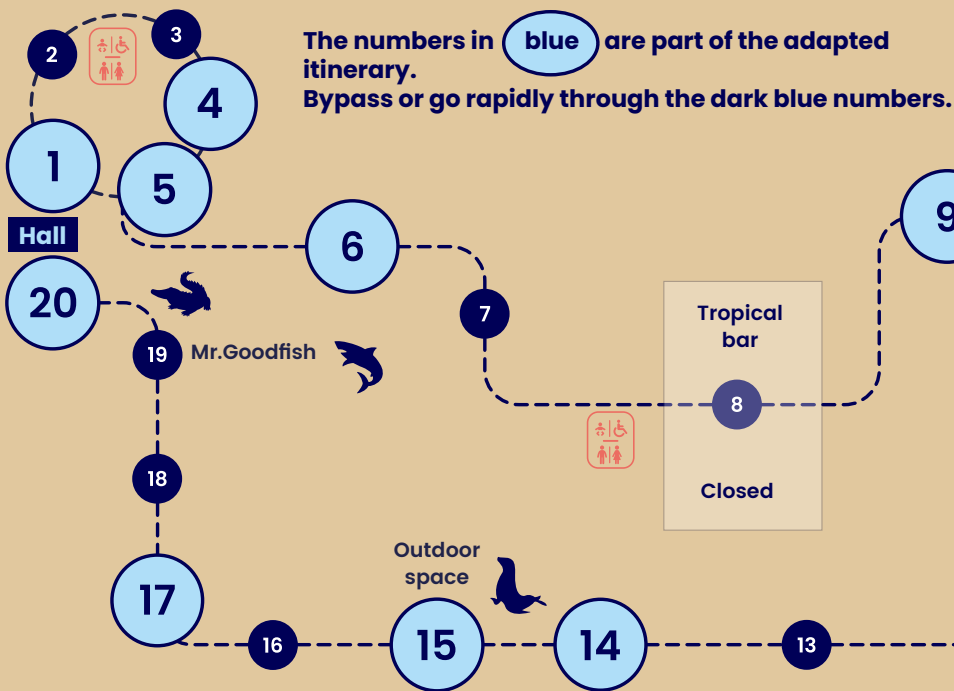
The numbers in blue are part of the adapted itinerary.
Bypass or go rapidly through the dark blue numbers.

2
3
4
1
5
Hall
6
9
20
7
Tropical bar
19
Mr.Goodfish
8
18
Closed
Outdoor space
17
16
15
14
13